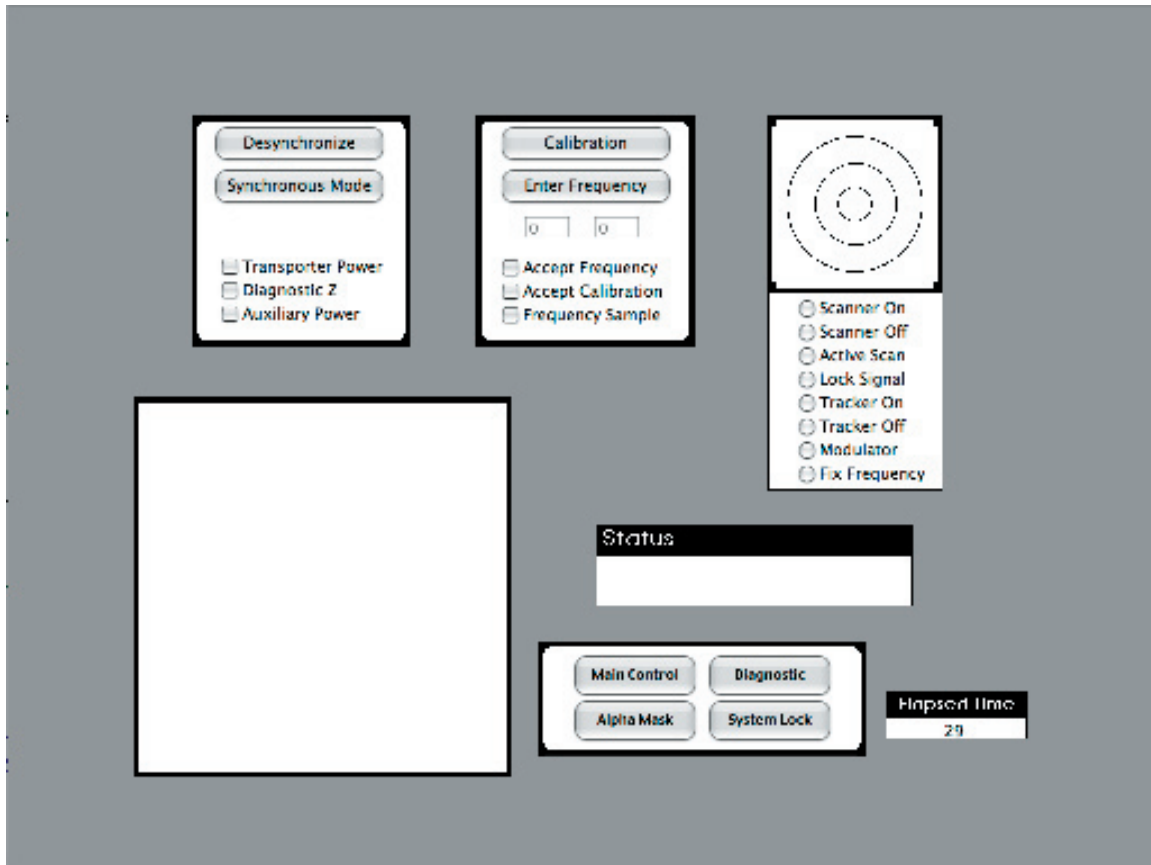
Desynchronize

Synchronous Mode

Transporter Power
Diagnostic Z
Auxiliary Power

Calibration

Enter Frequency

0 0

Accept Frequency
Accept Calibration
Frequency Sample

Scanner On
Scanner Off
Active Scan
Lock Signal
Tracker On
Tracker Off
Modulator
Fix Frequency

Status

Main Control
Diagnostic
Alpha Mask
System Lock

Elapsed Time
29